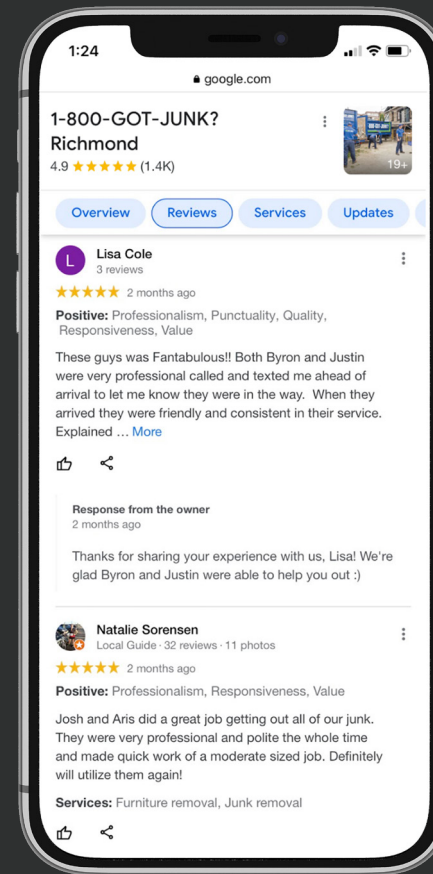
1:24

google.com

1-800-GOT-JUNK? Richmond

4.9 ★★★★★ (1.4K)

19+

Overview Reviews Services Updates

L

Lisa Cole
3 reviews

★★★★★ 2 months ago

Positive: Professionalism, Punctuality, Quality, Responsiveness, Value

These guys was Fantabulous!! Both Byron and Justin were very professional called and texted me ahead of arrival to let me know they were in the way. When they arrived they were friendly and consistent in their service. Explained … More

Response from the owner
2 months ago

Thanks for sharing your experience with us, Lisa! We're glad Byron and Justin were able to help you out :)

Natalie Sorensen
Local Guide · 32 reviews · 11 photos

★★★★★ 2 months ago

Positive: Professionalism, Responsiveness, Value

Josh and Aris did a great job getting out all of our junk. They were very professional and polite the whole time and made quick work of a moderate sized job. Definitely will utilize them again!

Services: Furniture removal, Junk removal